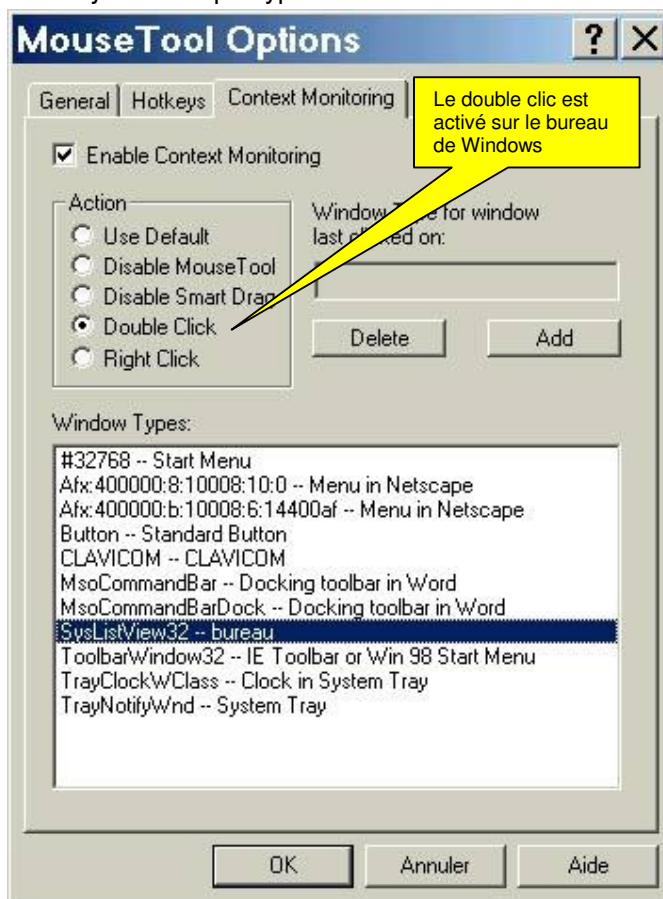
MouseTool Options

? X

General | Hotkeys | Context Monitoring

Le double clic est activé sur le bureau de Windows

☑ Enable Context Monitoring

Action
Use Default
Disable MouseTool
Disable Smart Drag
Double Click
Right Click

Window T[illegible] for window last cl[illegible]ed on:

Delete

Add

Window Types:

#32768 -- Start Menu
Afx:400000:8:10008:10:0 -- Menu in Netscape
Afx:400000:b:10008:6:14400af -- Menu in Netscape
Button -- Standard Button
CLAVICOM -- CLAVICOM
MsoCommandBar -- Docking toolbar in Word
MsoCommandBarDock -- Docking toolbar in Word
SysListView32 -- bureau
ToolbarWindow32 -- IE Toolbar or Win 98 Start Menu
TrayClockWClass -- Clock in System Tray
TrayNotifyWnd -- System Tray

OK

Annuler

Aide